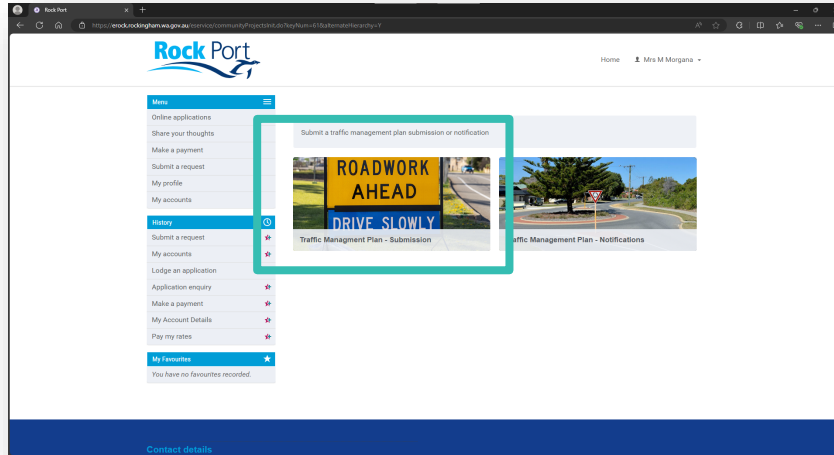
Rock Port

https://erock.rockingham.wa.gov.au/eservice/communityProjectsInit.do?keyNum=61&alternateHierarchy=Y

Rock Port

Home Mrs M Morgana

Menu
Online applications
Share your thoughts
Make a payment
Submit a request
My profile
My accounts

History
Submit a request
My accounts
Lodge an application
Application enquiry
Make a payment
My Account Details
Pay my rates

My Favourites
You have no favourites recorded.

Submit a traffic management plan submission or notification

ROADWORK AHEAD
DRIVE SLOWLY

Traffic Managment Plan - Submission

Traffic Management Plan - Notifications

Contact details